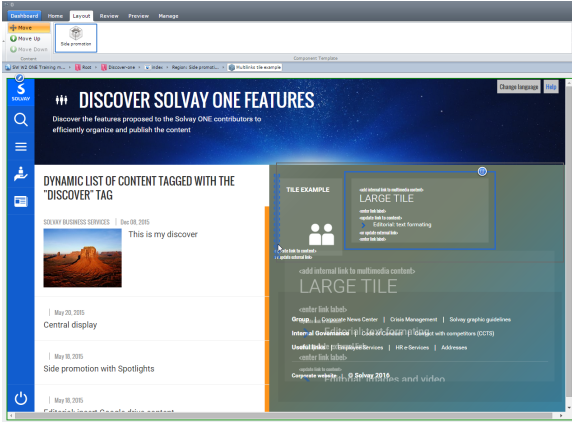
Dashboard Home Layout Review Preview Manage

Move
Move Up
Move Down
Content

Side promotion

Component Template

SW WS ONE Training m... | Root | Discover-one | Video | Region: Side promot... | Multilinks tile example

SOLVAY

Change language Help

DISCOVER SOLVAY ONE FEATURES

Discover the features proposed to the Solvay ONE contributors to efficiently organize and publish the content

DYNAMIC LIST OF CONTENT TAGGED WITH THE "DISCOVER" TAG

SOLVAY BUSINESS SERVICES | Dec 08, 2015

This is my discover

| May 20, 2015
Central display

| May 18, 2015
Side promotion with Spotlights

| May 18, 2015
Editorial insert Google drive content

TILE EXAMPLE

<add internal link to multimedia content>
LARGE TILE
<enter link label>
<update link to content>
Editorial: text formatting
<or update external link>
<enter link label>

<add link to content>
<update external link>

<add internal link to multimedia content>
LARGE TILE
<enter link label>
Editorial: text formatting
<update link to content>
Multilinks
<enter link label>
<update link to content>
Multilinks images and video

Group | Corporate News Center | Crisis Management | Solvay graphic guidelines
Internal Governance | Code of conduct | Contact with competitors (CCTS)
Useful links | Employee Services | HR e-Services | Addresses
Corporate website | © Solvay 2016